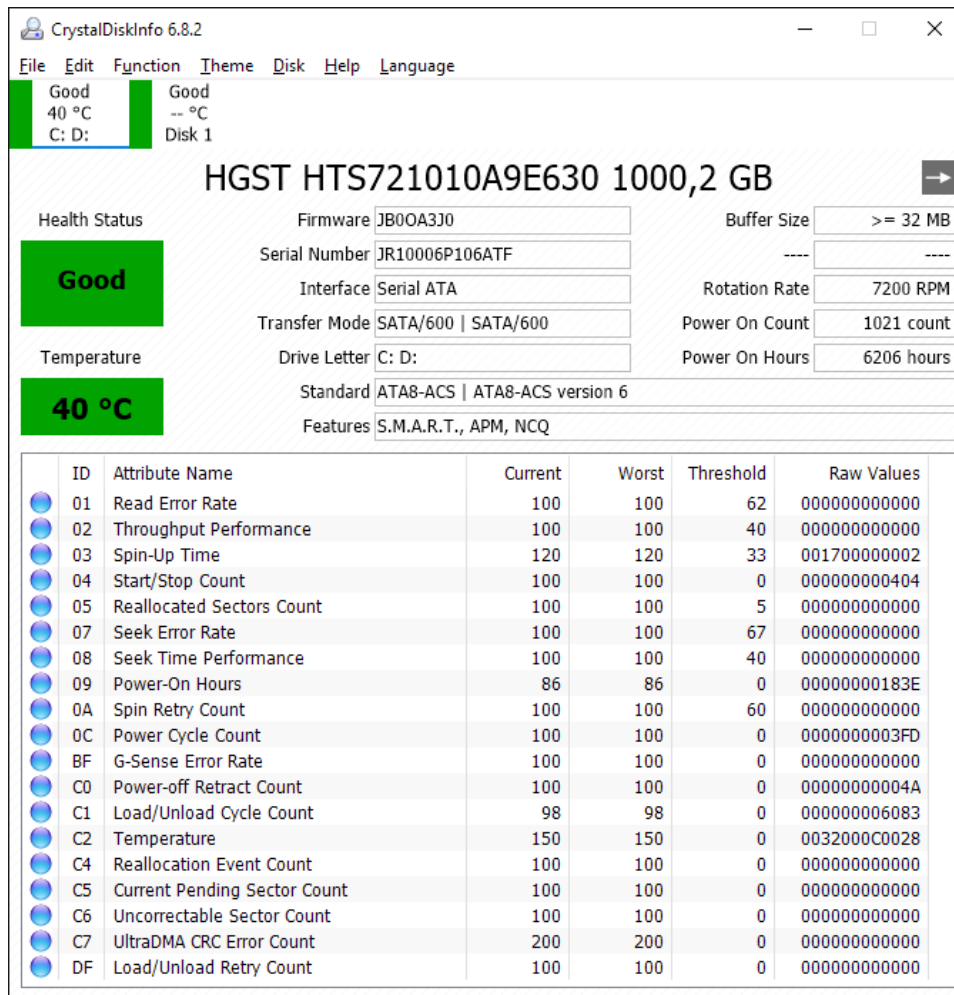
CrystalDiskInfo 6.8.2

File Edit Function Theme Disk Help Language

Good
40 °C
C: D:

Good
-- °C
Disk 1

HGST HTS721010A9E630 1000,2 GB

Health Status

Good

Temperature

40 °C

Firmware JB0OA3J0
Serial Number JR10006P106ATF
Interface Serial ATA
Transfer Mode SATA/600 | SATA/600
Drive Letter C: D:
Standard ATA8-ACS | ATA8-ACS version 6
Features S.M.A.R.T., APM, NCQ

Buffer Size >= 32 MB
---- ----
Rotation Rate 7200 RPM
Power On Count 1021 count
Power On Hours 6206 hours

| ID | Attribute Name | Current | Worst | Threshold | Raw Values |
|---|---|---|---|---|---|
| 01 | Read Error Rate | 100 | 100 | 62 | 000000000000 |
| 02 | Throughput Performance | 100 | 100 | 40 | 000000000000 |
| 03 | Spin-Up Time | 120 | 120 | 33 | 001700000002 |
| 04 | Start/Stop Count | 100 | 100 | 0 | 000000000404 |
| 05 | Reallocated Sectors Count | 100 | 100 | 5 | 000000000000 |
| 07 | Seek Error Rate | 100 | 100 | 67 | 000000000000 |
| 08 | Seek Time Performance | 100 | 100 | 40 | 000000000000 |
| 09 | Power-On Hours | 86 | 86 | 0 | 00000000183E |
| 0A | Spin Retry Count | 100 | 100 | 60 | 000000000000 |
| 0C | Power Cycle Count | 100 | 100 | 0 | 0000000003FD |
| BF | G-Sense Error Rate | 100 | 100 | 0 | 000000000000 |
| C0 | Power-off Retract Count | 100 | 100 | 0 | 00000000004A |
| C1 | Load/Unload Cycle Count | 98 | 98 | 0 | 000000006083 |
| C2 | Temperature | 150 | 150 | 0 | 0032000C0028 |
| C4 | Reallocation Event Count | 100 | 100 | 0 | 000000000000 |
| C5 | Current Pending Sector Count | 100 | 100 | 0 | 000000000000 |
| C6 | Uncorrectable Sector Count | 100 | 100 | 0 | 000000000000 |
| C7 | UltraDMA CRC Error Count | 200 | 200 | 0 | 000000000000 |
| DF | Load/Unload Retry Count | 100 | 100 | 0 | 000000000000 |